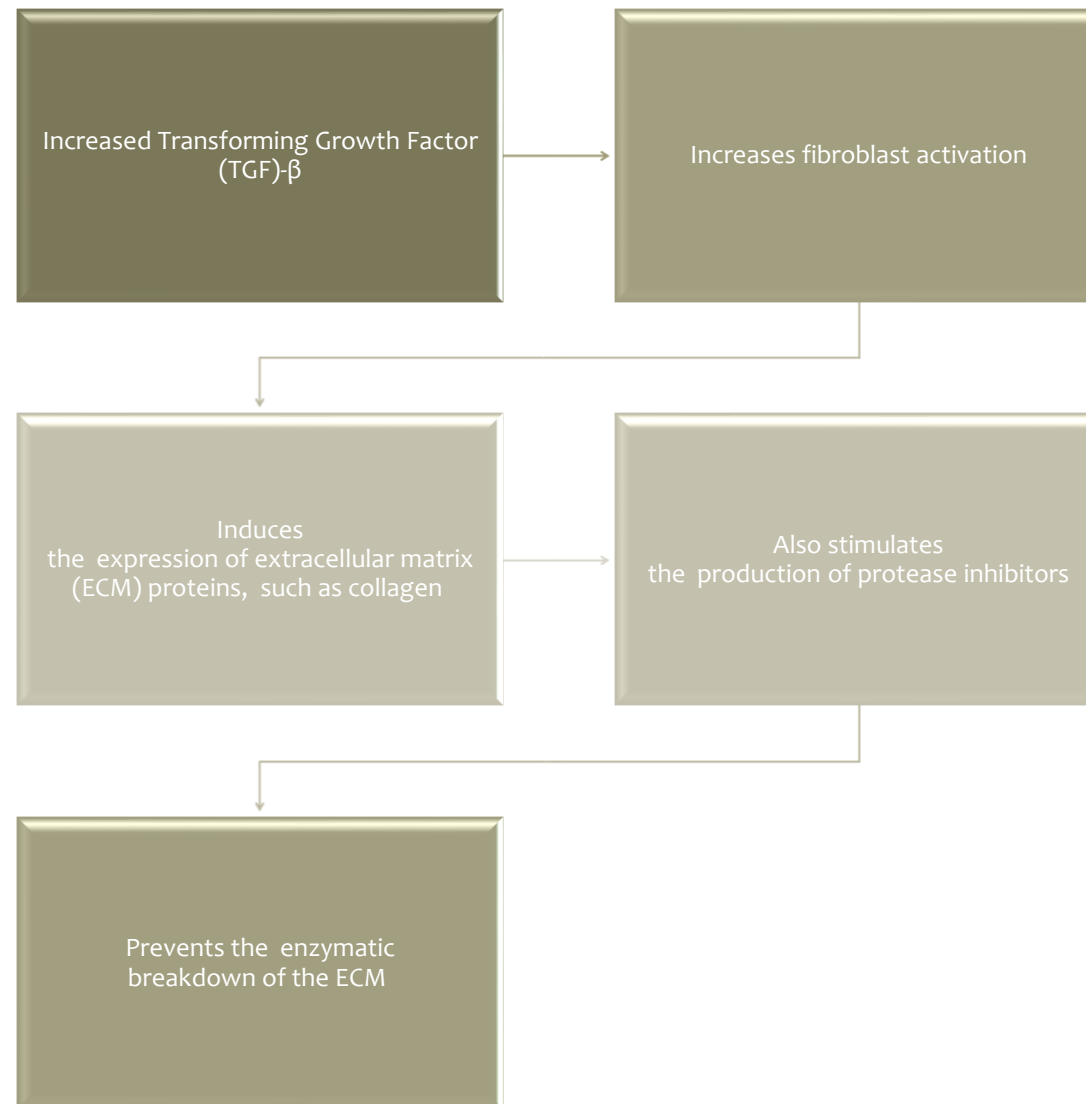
Increased Transforming Growth Factor (TGF)-β

Increases fibroblast activation

Induces the expression of extracellular matrix (ECM) proteins, such as collagen

Also stimulates the production of protease inhibitors

Prevents the enzymatic breakdown of the ECM